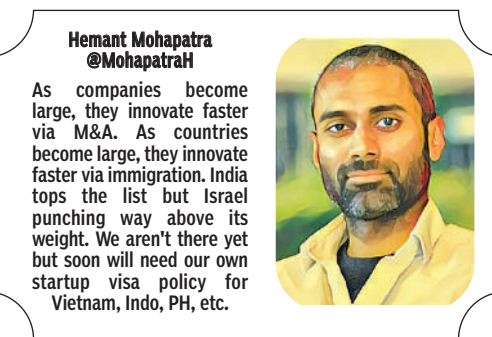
Hemant Mohapatra
@MohapatraH

As companies become large, they innovate faster via M&A. As countries become large, they innovate faster via immigration. India tops the list but Israel punching way above its weight. We aren't there yet but soon will need our own startup visa policy for Vietnam, Indo, PH, etc.